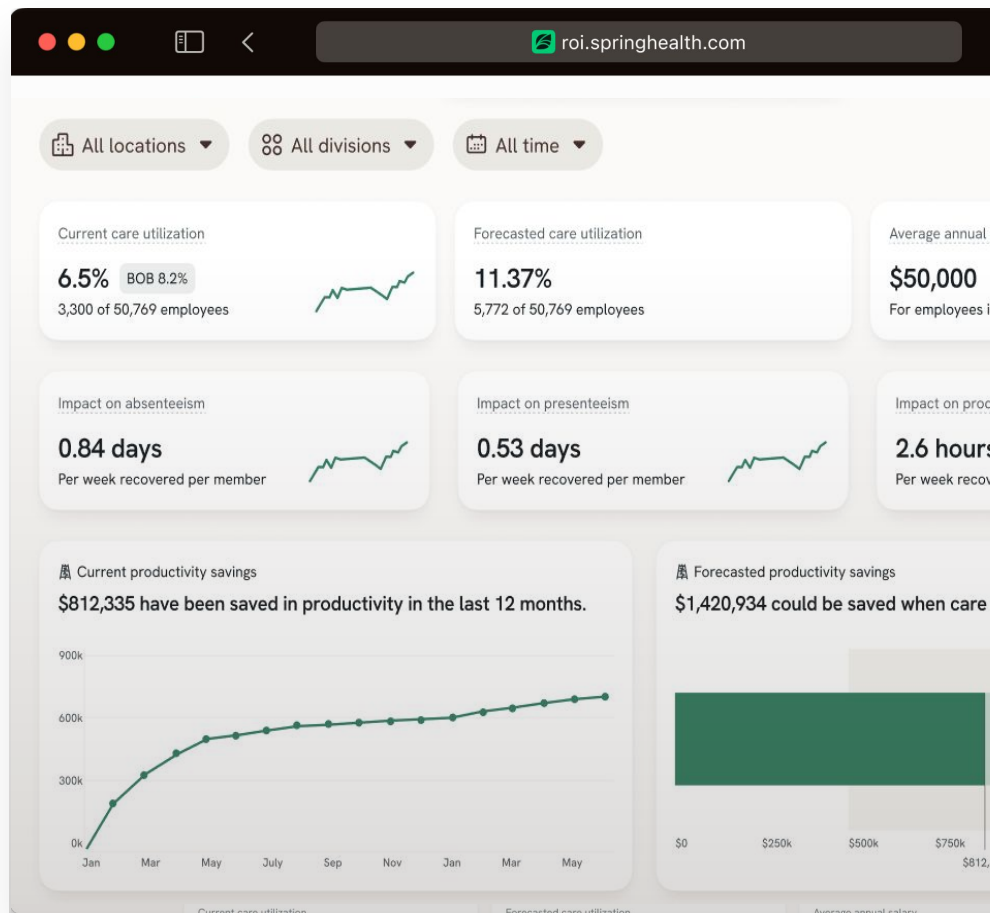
roi.springhealth.com

All locations
All divisions
All time

Current care utilization
6.5% BOB 8.2%
3,300 of 50,769 employees

Forecasted care utilization
11.37%
5,772 of 50,769 employees

Average annual
$50,000
For employees i

Impact on absenteeism
0.84 days
Per week recovered per member

Impact on presenteeism
0.53 days
Per week recovered per member

Impact on prod
2.6 hours
Per week recov

Current productivity savings
$812,335 have been saved in productivity in the last 12 months.

900k
600k
300k
0k
Jan Mar May July Sep Nov Jan Mar May

Forecasted productivity savings
$1,420,934 could be saved when care

$0 $250k $500k $750k
$812,

Current care utilization
Forecasted care utilization
Average annual salary